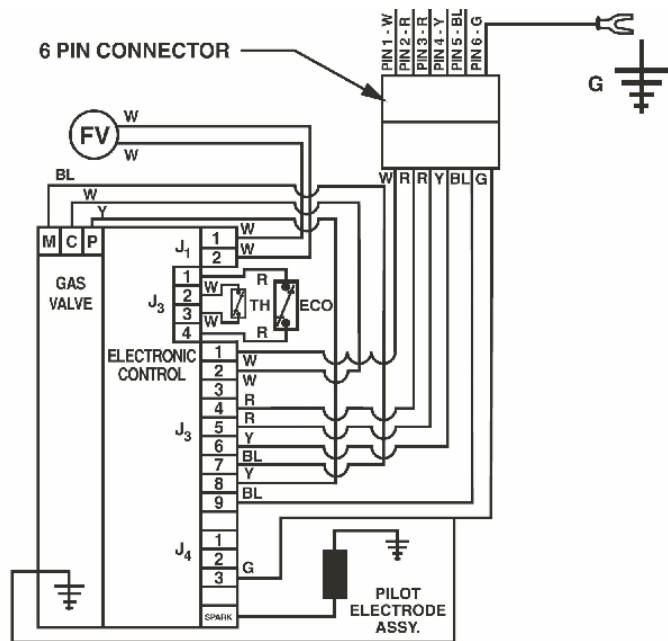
6 PIN CONNECTOR

PIN 1 - W
PIN 2 - R
PIN 3 - R
PIN 4 - Y
PIN 5 - BL
PIN 6 - G

G

W R R Y BL G

FV
W
W

BL
W
Y

M C P

GAS VALVE

$J_1$
1 W
2 W

$J_3$
1
2 W
3
4 W
R
TH
ECO
R

ELECTRONIC CONTROL

1 W
2 W
3
4 R
5 R
6 Y
7 BL
8 Y
9 BL

$J_3$

$J_4$
1
2
3 G

SPARK

PILOT ELECTRODE ASSY.